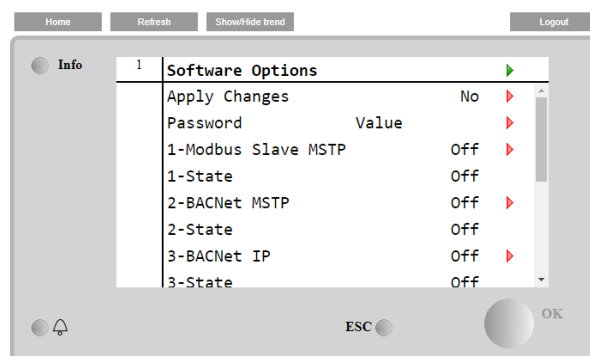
Home Refresh Show/Hide trend Logout

Info

| 1 | Software Options | |
|---|---|---|
| | Apply Changes | No |
| | Password | Value |
| | 1-Modbus Slave MSTP | Off |
| | 1-State | Off |
| | 2-BACNet MSTP | Off |
| | 2-State | Off |
| | 3-BACNet IP | Off |
| | 3-State | Off |

ESC

OK